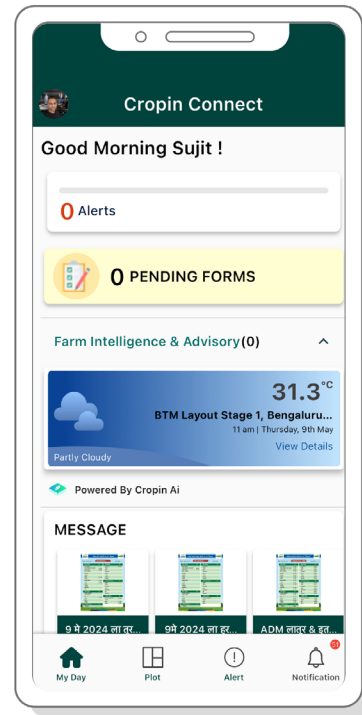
Cropin Connect

Good Morning Sujit !

0 Alerts

0 PENDING FORMS

Farm Intelligence & Advisory(0)

31.3°C
BTM Layout Stage 1, Bengaluru...
11 am | Thursday, 9th May
View Details
Partly Cloudy

Powered By Cropin Ai

MESSAGE

9 मे 2024 ला तू...
9मे 2024 ला हर...
ADM लातूर & इत...

My Day
Plot
Alert
61
Notification